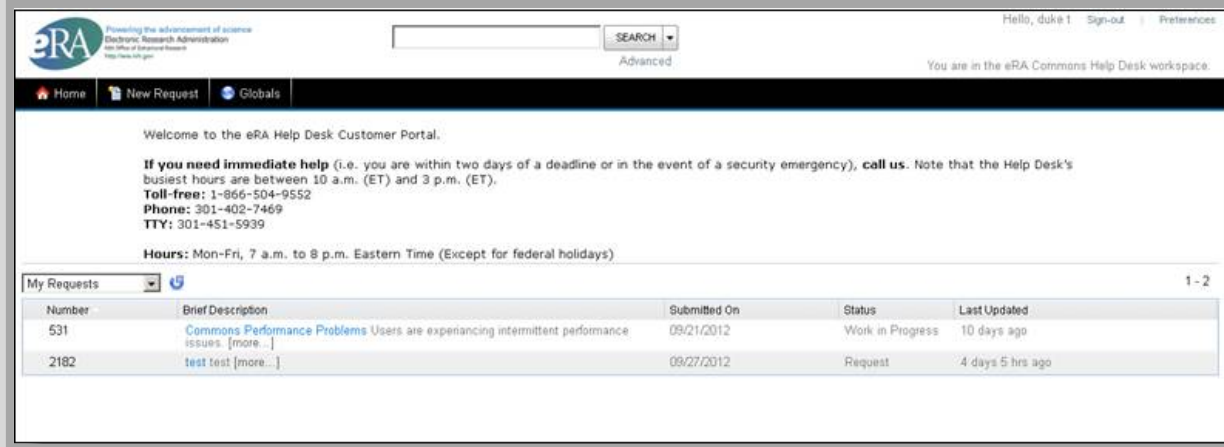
eRA
Powering the advancement of science
Electronic Research Administration
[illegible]
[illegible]

SEARCH
Advanced

Hello, duke1 | Sign-out | Preferences

You are in the eRA Commons Help Desk workspace.

Home | New Request | Globals

Welcome to the eRA Help Desk Customer Portal.

**If you need immediate help** (i.e. you are within two days of a deadline or in the event of a security emergency), **call us**. Note that the Help Desk's busiest hours are between 10 a.m. (ET) and 3 p.m. (ET).
**Toll-free:** 1-866-504-9552
**Phone:** 301-402-7469
**TTY:** 301-451-5939

**Hours:** Mon-Fri, 7 a.m. to 8 p.m. Eastern Time (Except for federal holidays)

My Requests

1 - 2

| Number | Brief Description | Submitted On | Status | Last Updated |
|---|---|---|---|---|
| 531 | Commons Performance Problems Users are experiancing intermittent performance issues. [more...] | 09/21/2012 | Work in Progress | 10 days ago |
| 2182 | test test [more...] | 09/27/2012 | Request | 4 days 5 hrs ago |